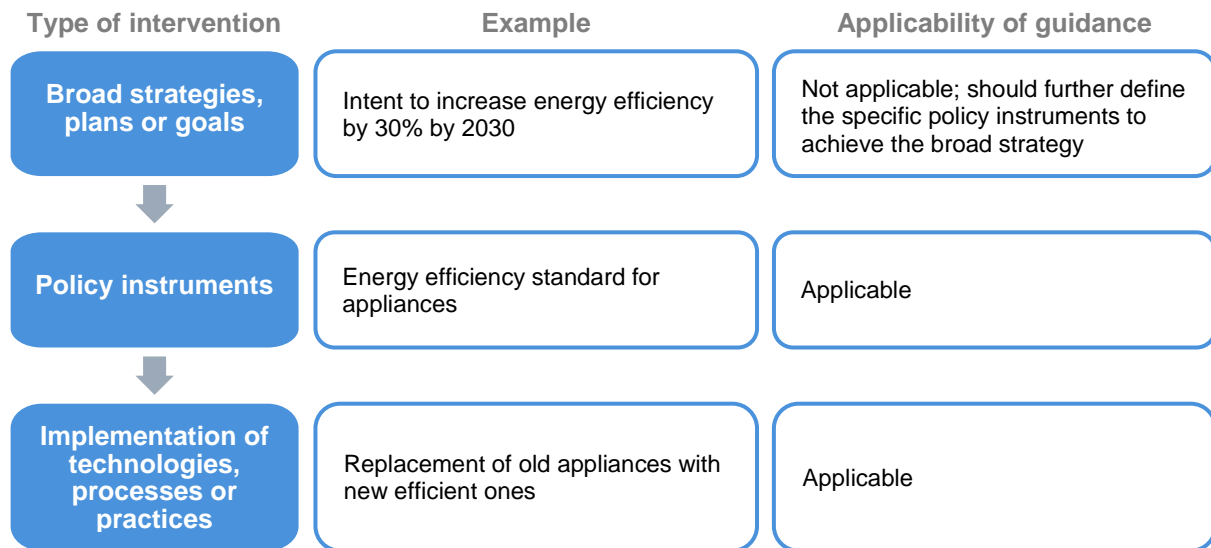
| Type of intervention | Example | Applicability of guidance |
|---|---|---|
| Broad strategies, plans or goals | Intent to increase energy efficiency by 30% by 2030 | Not applicable; should further define the specific policy instruments to achieve the broad strategy |
| Policy instruments | Energy efficiency standard for appliances | Applicable |
| Implementation of technologies, processes or practices | Replacement of old appliances with new efficient ones | Applicable |